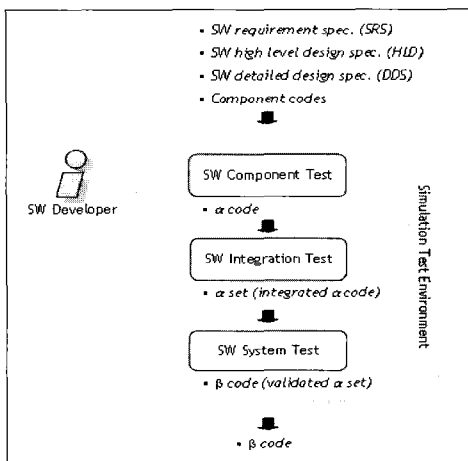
• SW requirement spec. (SRS)
• SW high level design spec. (HLD)
• SW detailed design spec. (DDS)
• Component codes

SW Developer

SW Component Test

• α code

SW Integration Test

• α set (integrated α code)

SW System Test

• β code (validated α set)

• β code

Simulation Test Environment